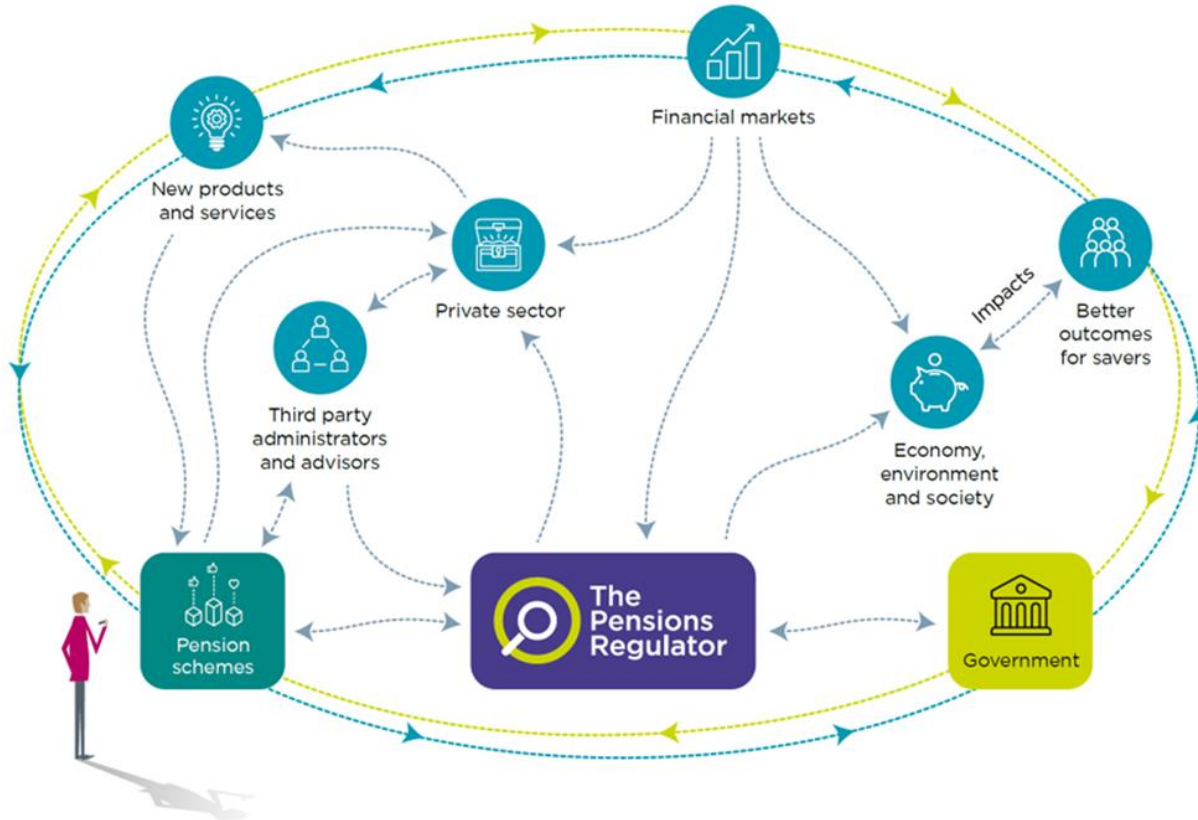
Financial markets

New products and services

Private sector

Impacts

Better outcomes for savers

Third party administrators and advisors

Economy, environment and society

Pension schemes

The Pensions Regulator

Government